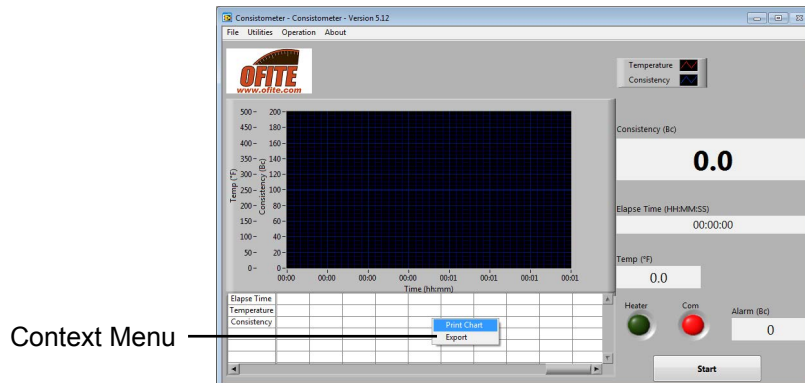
Consistometer - Consistometer - Version 5.12

File Utilities Operation About

OFITE
www.ofite.com

Temperature
Consistency

500 – 200
450 – 180
400 – 160
350 – 140
300 – 120
250 – 100
200 – 80
150 – 60
100 – 40
50 – 20
0 – 0

Temp (°F)
Consistency (Bc)

00:00 00:00 00:00 00:00 00:01 00:01 00:01 00:01
Time (hh:mm)

Consistency (Bc)
0.0

Elapse Time (HH:MM:SS)
00:00:00

Temp (°F)
0.0

Elapse Time
Temperature
Consistency

Print Chart
Export

Heater
Com
Alarm (Bc)
0

Start

Context Menu